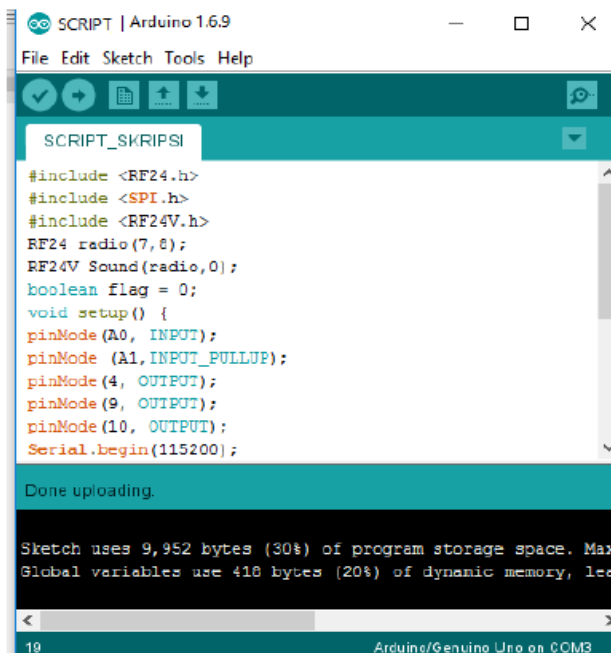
SCRIPT | Arduino 1.6.9

File Edit Sketch Tools Help

SCRIPT_SKRIPSI

#include <RF24.h>
#include <SPI.h>
#include <RF24V.h>
RF24 radio(7,8);
RF24V Sound(radio,0);
boolean flag = 0;
void setup() {
pinMode(A0, INPUT);
pinMode (A1,INPUT_PULLUP);
pinMode(4, OUTPUT);
pinMode(9, OUTPUT);
pinMode(10, OUTPUT);
Serial.begin(115200);

Done uploading.

Sketch uses 9,952 bytes (30%) of program storage space. Max
Global variables use 418 bytes (20%) of dynamic memory, lea

19

Arduino/Genuino Uno on COM3